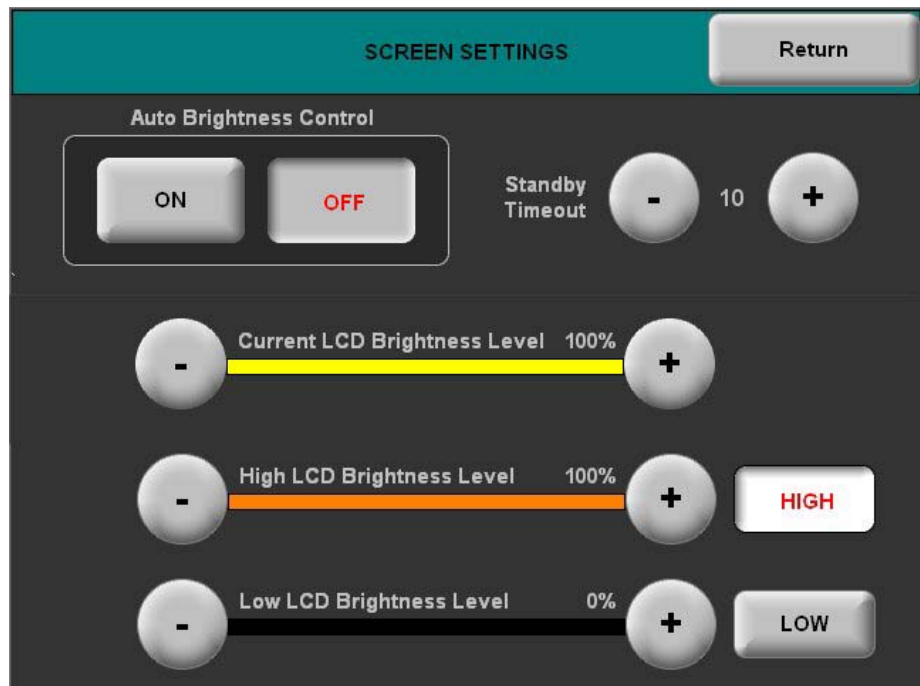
SCREEN SETTINGS

Return

Auto Brightness Control

ON

OFF

Standby Timeout

-

10

+

-

Current LCD Brightness Level 100%

+

-

High LCD Brightness Level 100%

+

HIGH

-

Low LCD Brightness Level 0%

+

LOW